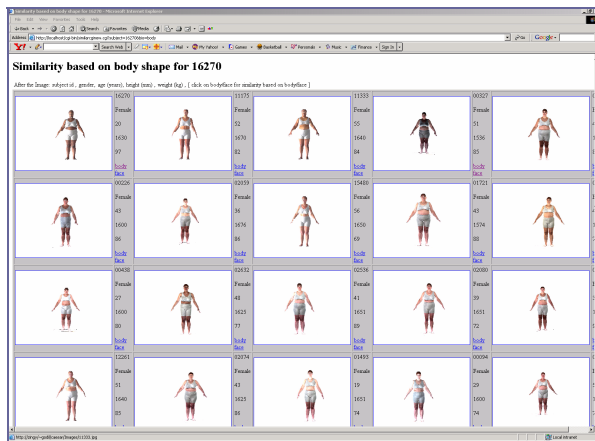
Similarity based on body shape for 16270 - Microsoft Internet Explorer

File Edit View Favorites Tools Help

Back Search Favorites Media

Address http://localhost/cgi-bin/similar.cgi?subject=16270&kind=body

Go Google

Search Web Mail My Yahoo! Games Basketball Personals Music Finance Sign In

Similarity based on body shape for 16270

After the Image: subject id , gender, age (years), height (mm) , weight (kg) , [ click on body/face for similarity based on body/face ]

| 16270 Female 20 1630 97 body face | 11175 Female 52 1670 82 body face | 11332 Female 55 1640 84 body face | 00327 Female 51 1536 83 body face |
|---|---|---|---|
| 00226 Female 43 1600 86 body face | 02059 Female 36 1676 86 body face | 15488 Female 56 1650 69 body face | 01721 Female 43 1574 88 body face |
| 00438 Female 27 1600 80 body face | 02632 Female 48 1625 77 body face | 02536 Female 41 1651 89 body face | 02080 Female 39 1651 72 body face |
| 12261 Female 51 1640 85 | 02074 Female 43 1625 86 | 01493 Female 19 1651 74 | 00094 Female 29 1600 74 |

http://tiny/~/pdf/camera/Images/11332.jpg

Local intranet